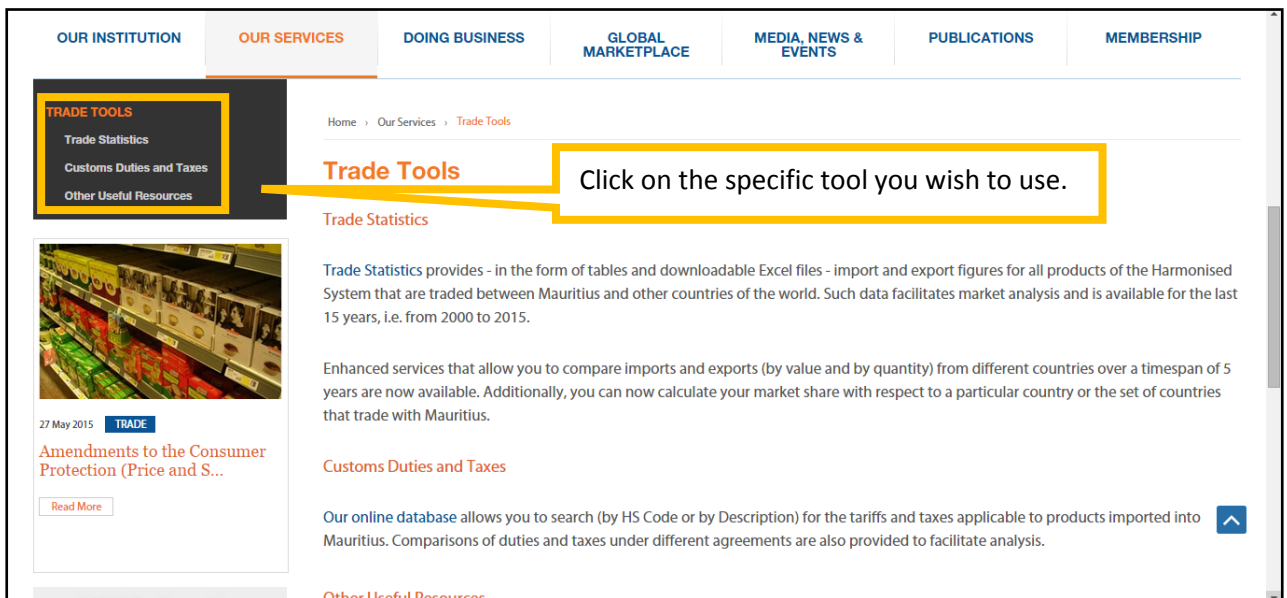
OUR INSTITUTION
OUR SERVICES
DOING BUSINESS
GLOBAL MARKETPLACE
MEDIA, NEWS & EVENTS
PUBLICATIONS
MEMBERSHIP

TRADE TOOLS
Trade Statistics
Customs Duties and Taxes
Other Useful Resources

27 May 2015 TRADE
Amendments to the Consumer Protection (Price and S...
Read More

Home › Our Services › Trade Tools

Trade Tools

Click on the specific tool you wish to use.

Trade Statistics

Trade Statistics provides - in the form of tables and downloadable Excel files - import and export figures for all products of the Harmonised System that are traded between Mauritius and other countries of the world. Such data facilitates market analysis and is available for the last 15 years, i.e. from 2000 to 2015.

Enhanced services that allow you to compare imports and exports (by value and by quantity) from different countries over a timespan of 5 years are now available. Additionally, you can now calculate your market share with respect to a particular country or the set of countries that trade with Mauritius.

Customs Duties and Taxes

Our online database allows you to search (by HS Code or by Description) for the tariffs and taxes applicable to products imported into Mauritius. Comparisons of duties and taxes under different agreements are also provided to facilitate analysis.

Other Useful Resources